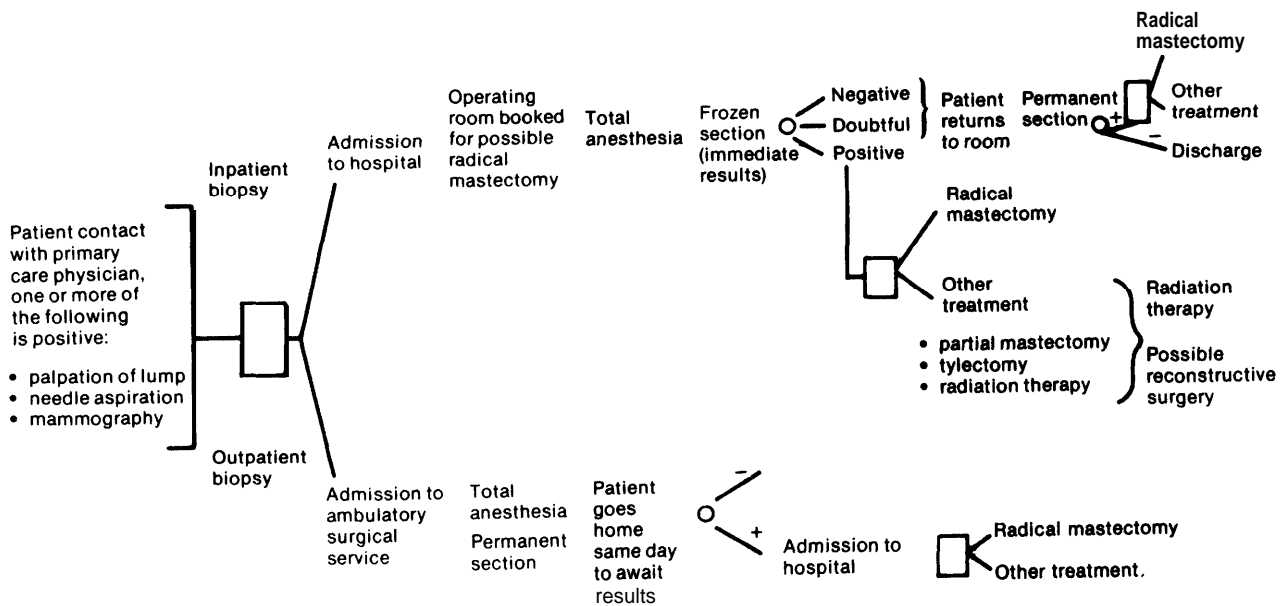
Patient contact with primary care physician, one or more of the following is positive:

• palpation of lump
• needle aspiration
• mammography

Inpatient biopsy

Admission to hospital

Operating room booked for possible radical mastectomy

Total anesthesia

Frozen section (immediate results)

Negative
Doubtful
Positive

Patient returns to room

Permanent section

+
−

Radical mastectomy

Other treatment

Discharge

Radical mastectomy

Other treatment

• partial mastectomy
• tylectomy
• radiation therapy

Radiation therapy

Possible reconstructive surgery

Outpatient biopsy

Admission to ambulatory surgical service

Total anesthesia

Permanent section

Patient goes home same day to await results

−
+

Admission to hospital

Radical mastectomy

Other treatment.